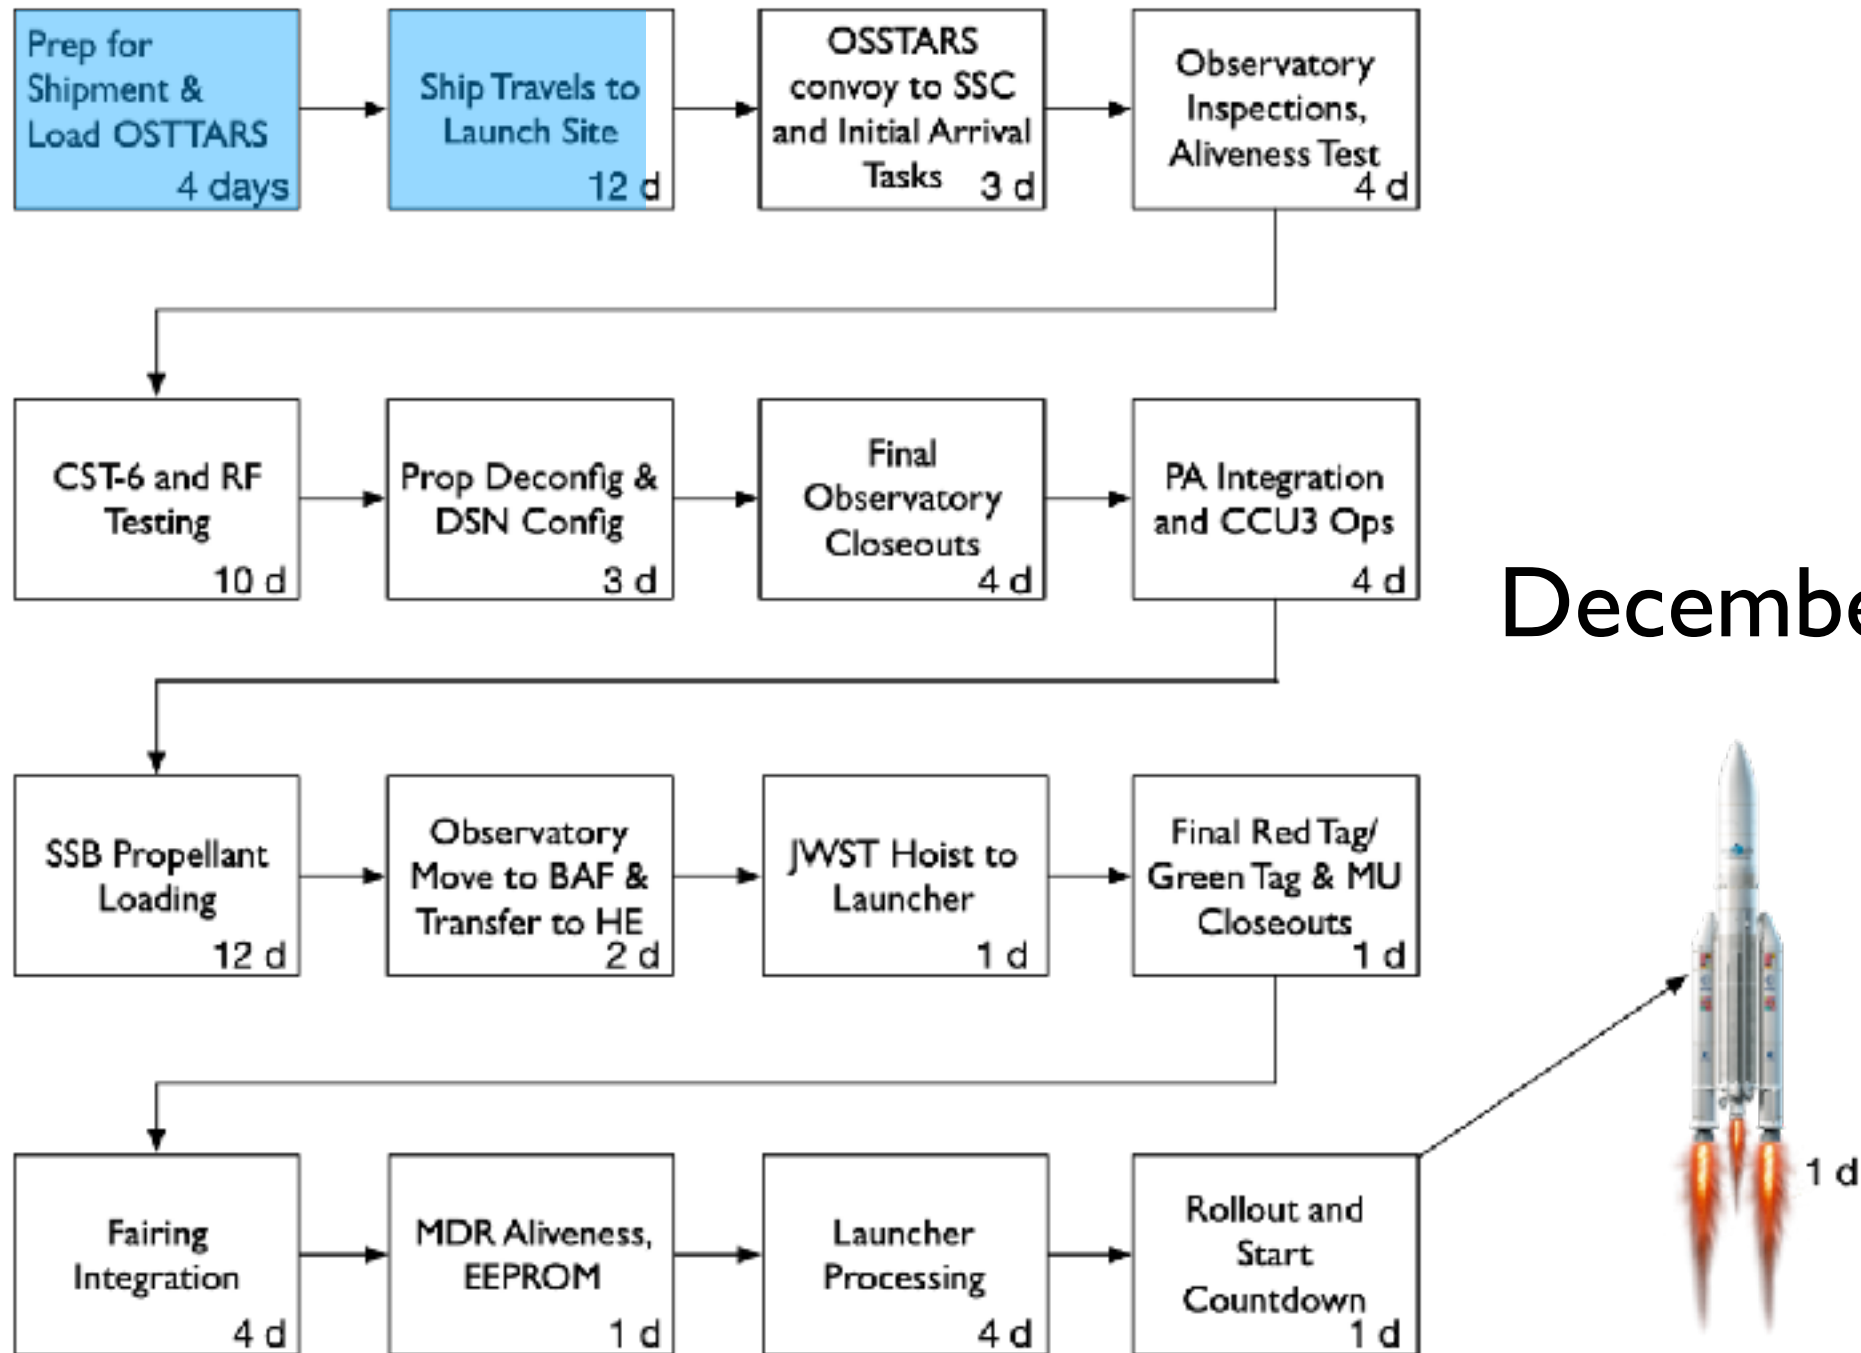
Prep for Shipment & Load OSTTARS
4 days

Ship Travels to Launch Site
12 d

OSSTARS convoy to SSC and Initial Arrival Tasks
3 d

Observatory Inspections, Aliveness Test
4 d

CST-6 and RF Testing
10 d

Prop Deconfig & DSN Config
3 d

Final Observatory Closeouts
4 d

PA Integration and CCU3 Ops
4 d

Decembe

SSB Propellant Loading
12 d

Observatory Move to BAF & Transfer to HE
2 d

JWST Hoist to Launcher
1 d

Final Red Tag/ Green Tag & MU Closeouts
1 d

Fairing Integration
4 d

MDR Aliveness, EEPROM
1 d

Launcher Processing
4 d

Rollout and Start Countdown
1 d

1 d